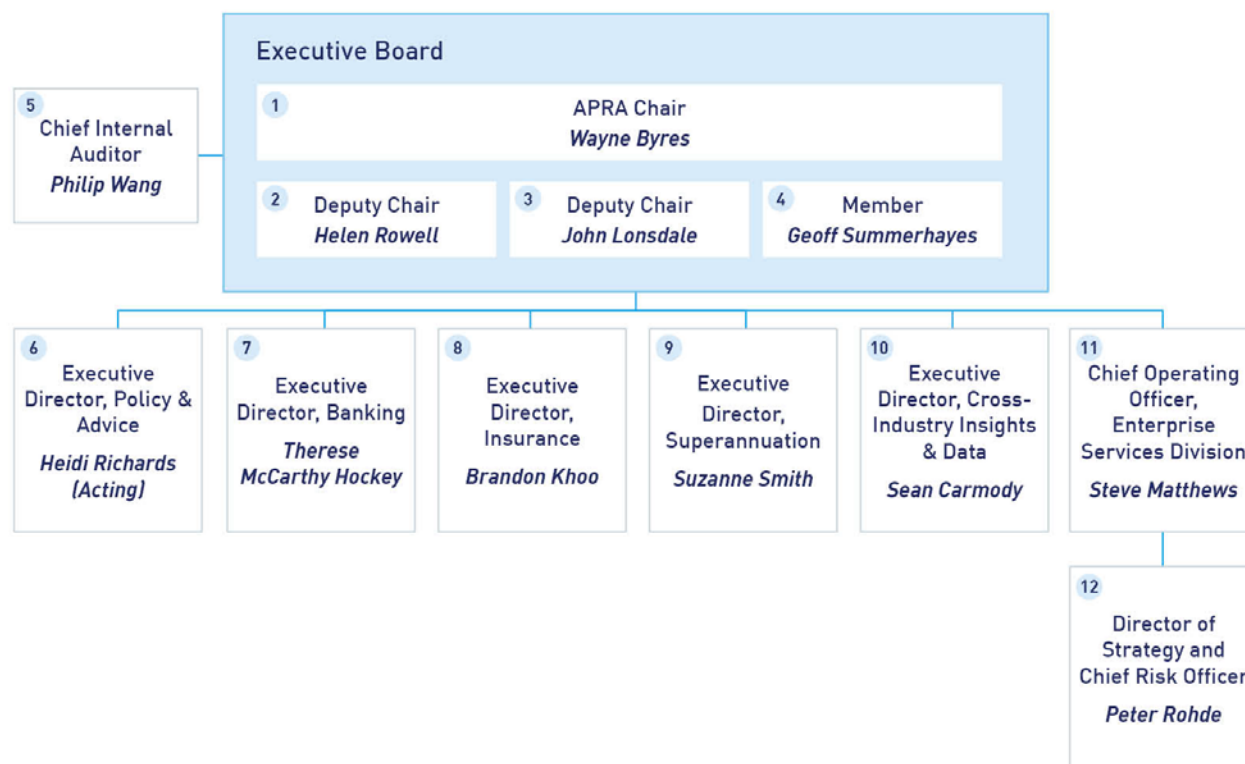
Executive Board

1
APRA Chair
Wayne Byres

2
Deputy Chair
Helen Rowell

3
Deputy Chair
John Lonsdale

4
Member
Geoff Summerhayes

5
Chief Internal Auditor
Philip Wang

6
Executive Director, Policy & Advice
Heidi Richards (Acting)

7
Executive Director, Banking
Therese McCarthy Hockey

8
Executive Director, Insurance
Brandon Khoo

9
Executive Director, Superannuation
Suzanne Smith

10
Executive Director, Cross-Industry Insights & Data
Sean Carmody

11
Chief Operating Officer, Enterprise Services Division
Steve Matthews

12
Director of Strategy and Chief Risk Officer
Peter Rohde